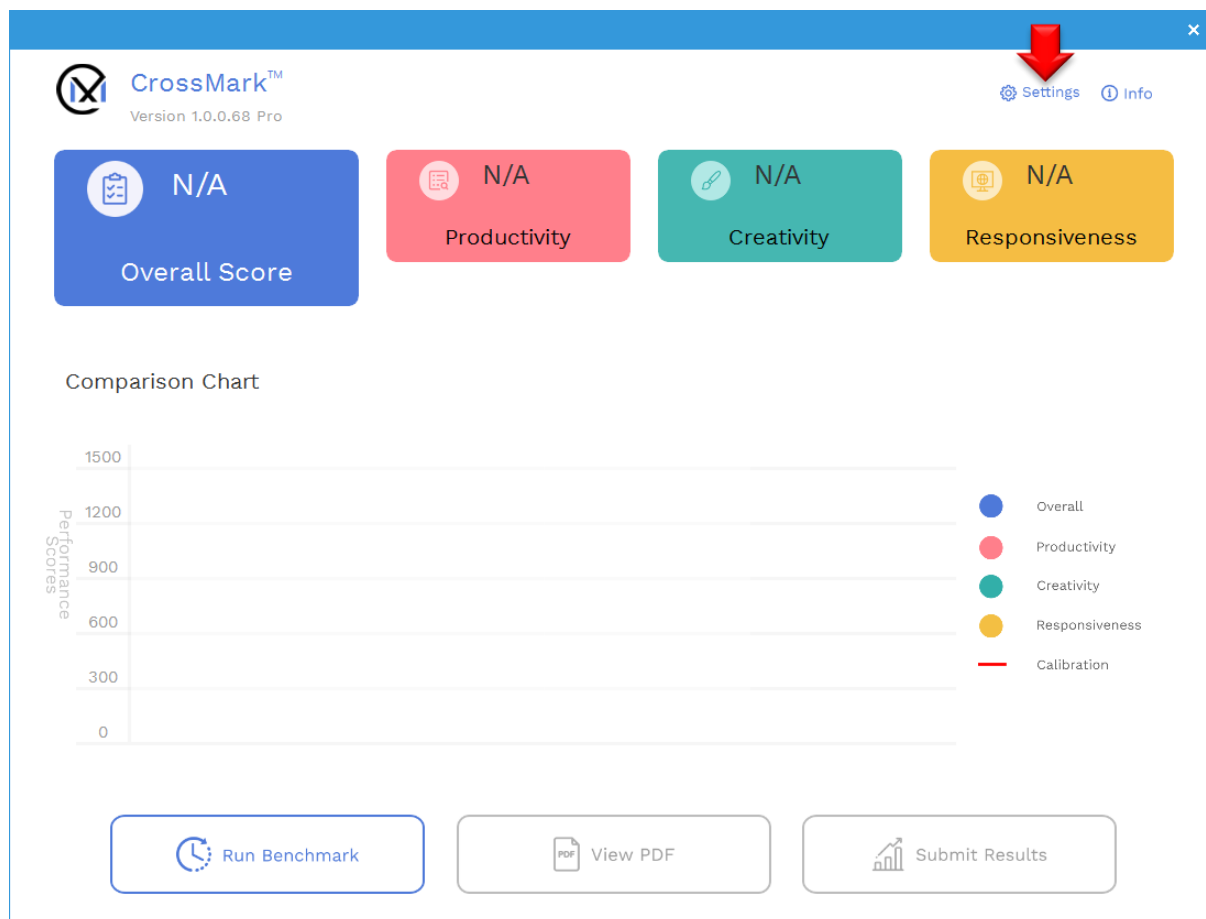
×

CrossMark™
Version 1.0.0.68 Pro

Settings Info

N/A
Overall Score

N/A
Productivity

N/A
Creativity

N/A
Responsiveness

Comparison Chart

Performance Scores

1500
1200
900
600
300
0

Overall
Productivity
Creativity
Responsiveness
Calibration

Run Benchmark

PDF View PDF

Submit Results